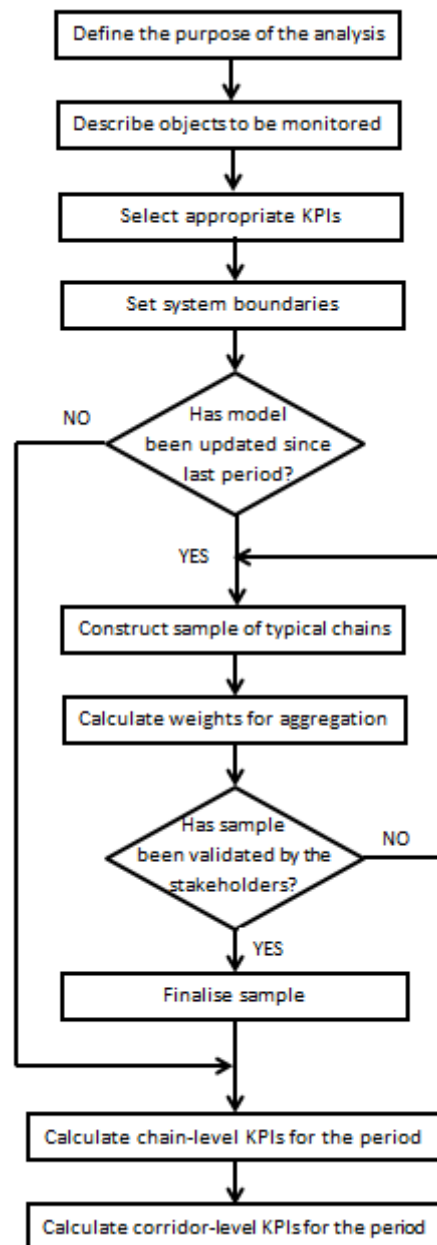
Define the purpose of the analysis

Describe objects to be monitored

Select appropriate KPIs

Set system boundaries

NO

Has model been updated since last period?

YES

Construct sample of typical chains

Calculate weights for aggregation

Has sample been validated by the stakeholders?

NO

YES

Finalise sample

Calculate chain-level KPIs for the period

Calculate corridor-level KPIs for the period